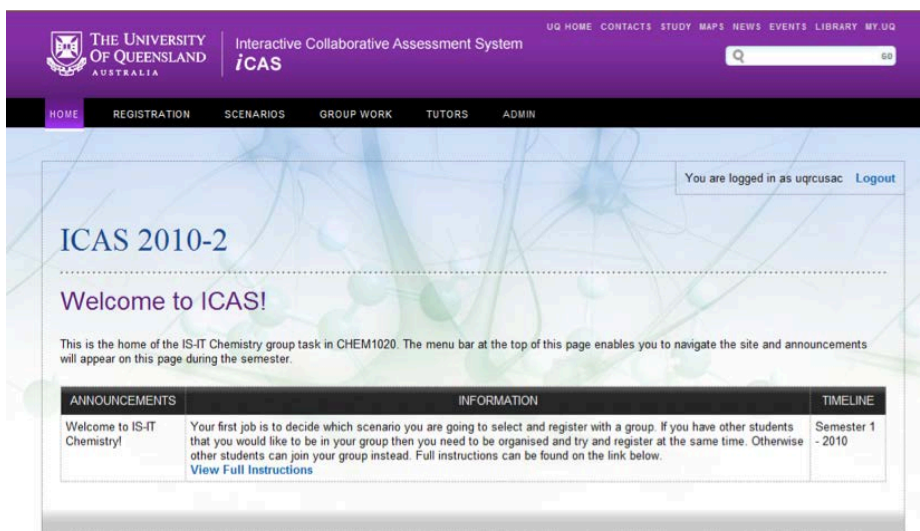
THE UNIVERSITY OF QUEENSLAND AUSTRALIA

Interactive Collaborative Assessment System
iCAS

UQ HOME CONTACTS STUDY MAPS NEWS EVENTS LIBRARY MY.UQ

GO

HOME REGISTRATION SCENARIOS GROUP WORK TUTORS ADMIN

You are logged in as uqrcusac Logout

ICAS 2010-2

Welcome to ICAS!

This is the home of the IS-IT Chemistry group task in CHEM1020. The menu bar at the top of this page enables you to navigate the site and announcements will appear on this page during the semester.

| ANNOUNCEMENTS | INFORMATION | TIMELINE |
|---|---|---|
| Welcome to IS-IT Chemistry! | Your first job is to decide which scenario you are going to select and register with a group. If you have other students that you would like to be in your group then you need to be organised and try and register at the same time. Otherwise other students can join your group instead. Full instructions can be found on the link below. **View Full Instructions** | Semester 1 - 2010 |